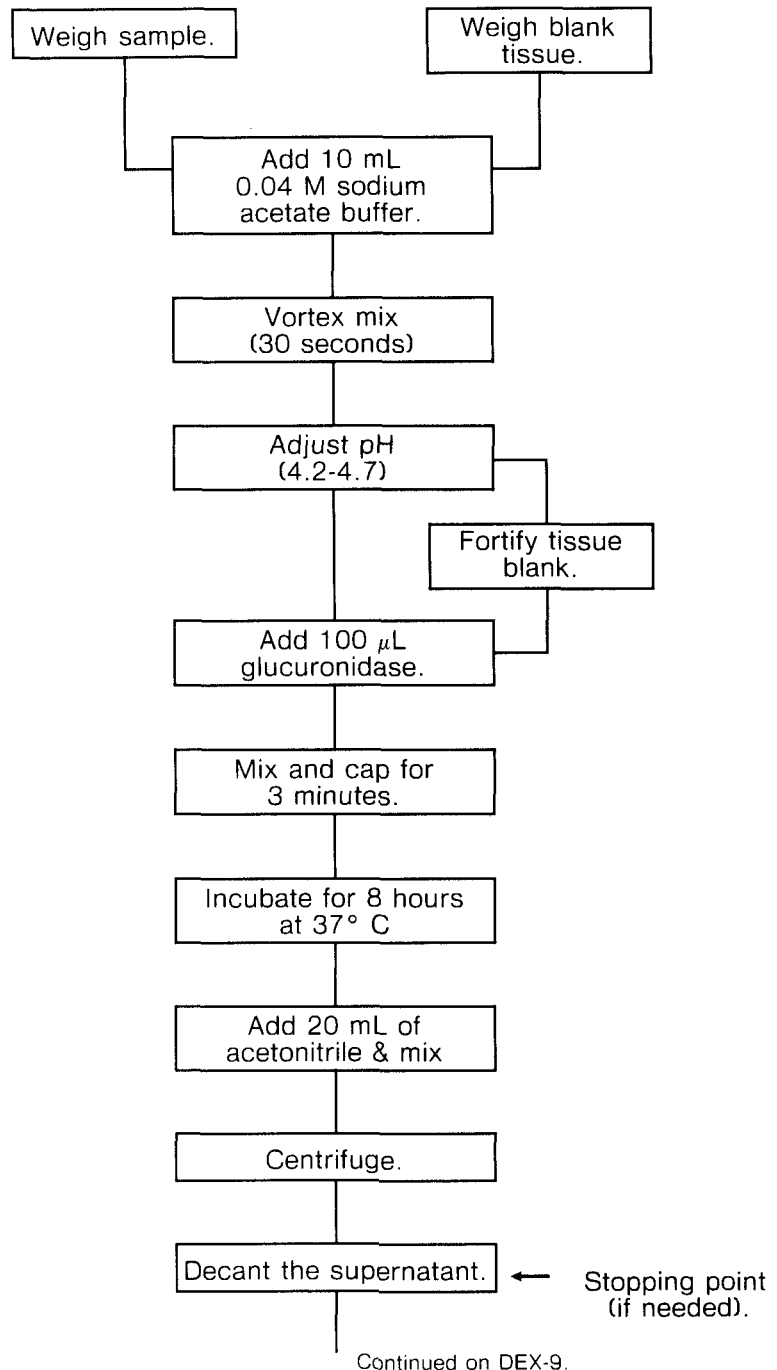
Weigh sample.

Weigh blank tissue.

Add 10 mL 0.04 M sodium acetate buffer.

Vortex mix (30 seconds)

Adjust pH (4.2-4.7)

Fortify tissue blank.

Add 100 $\mu$L glucuronidase.

Mix and cap for 3 minutes.

Incubate for 8 hours at 37° C

Add 20 mL of acetonitrile & mix

Centrifuge.

Decant the supernatant.

Stopping point (if needed).

Continued on DEX-9.